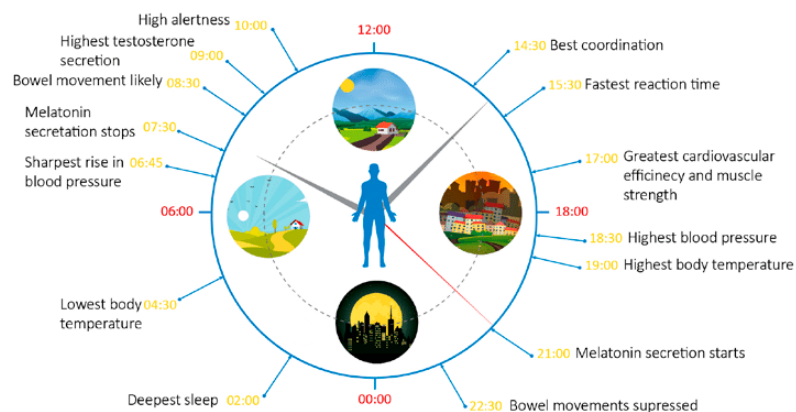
High alertness 10:00
Highest testosterone secretion 09:00
Bowel movement likely 08:30
Melatonin secretation stops 07:30
Sharpest rise in blood pressure 06:45
06:00
Lowest body temperature 04:30
Deepest sleep 02:00
12:00
14:30 Best coordination
15:30 Fastest reaction time
17:00 Greatest cardiovascular efficiency and muscle strength
18:00
18:30 Highest blood pressure
19:00 Highest body temperature
21:00 Melatonin secretion starts
00:00
22:30 Bowel movements supressed